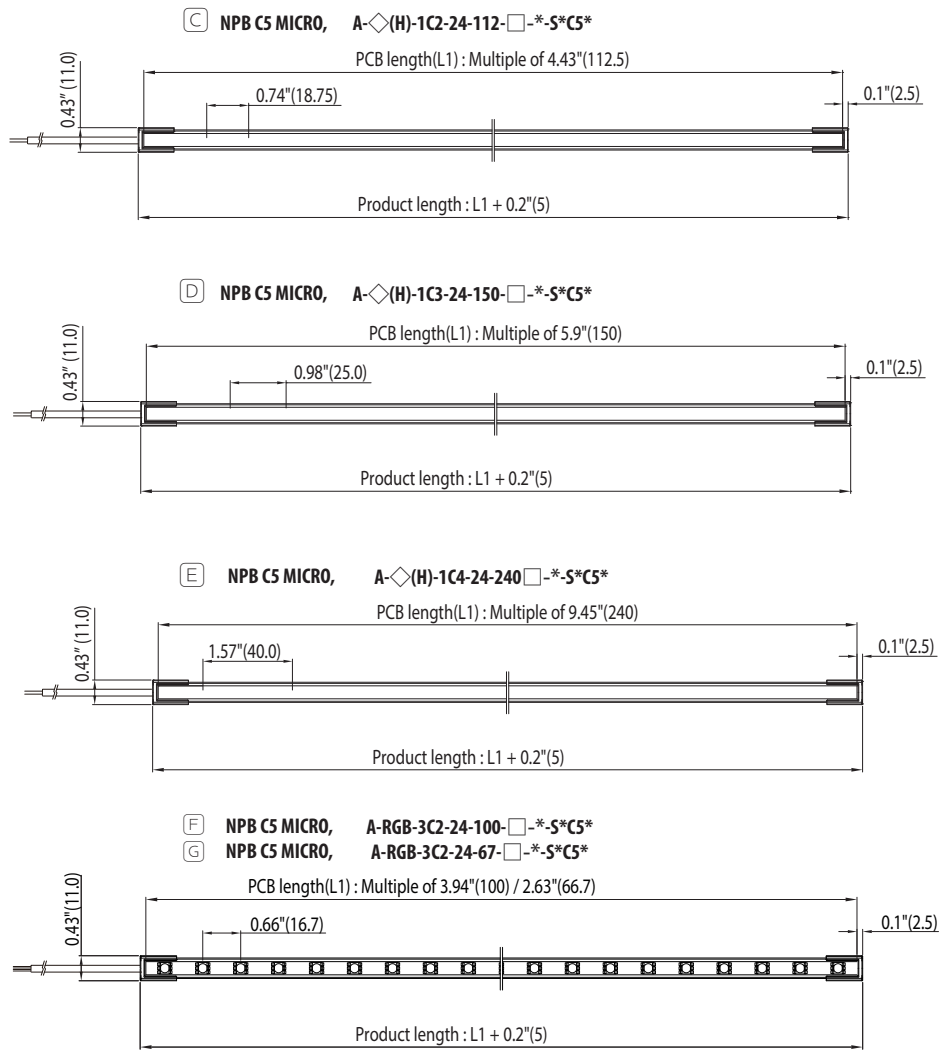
Ⓒ NPB C5 MICRO, A-◇(H)-1C2-24-112-□-*-S*C5*

PCB length(L1) : Multiple of 4.43"(112.5)

0.43" (11.0)

0.74"(18.75)

0.1"(2.5)

Product length : L1 + 0.2"(5)

Ⓓ NPB C5 MICRO, A-◇(H)-1C3-24-150-□-*-S*C5*

PCB length(L1) : Multiple of 5.9"(150)

0.43" (11.0)

0.98"(25.0)

0.1"(2.5)

Product length : L1 + 0.2"(5)

Ⓔ NPB C5 MICRO, A-◇(H)-1C4-24-240□-*-S*C5*

PCB length(L1) : Multiple of 9.45"(240)

0.43" (11.0)

1.57"(40.0)

0.1"(2.5)

Product length : L1 + 0.2"(5)

Ⓕ NPB C5 MICRO, A-RGB-3C2-24-100-□-*-S*C5*
Ⓖ NPB C5 MICRO, A-RGB-3C2-24-67-□-*-S*C5*

PCB length(L1) : Multiple of 3.94"(100) / 2.63"(66.7)

0.43"(11.0)

0.66"(16.7)

0.1"(2.5)

Product length : L1 + 0.2"(5)